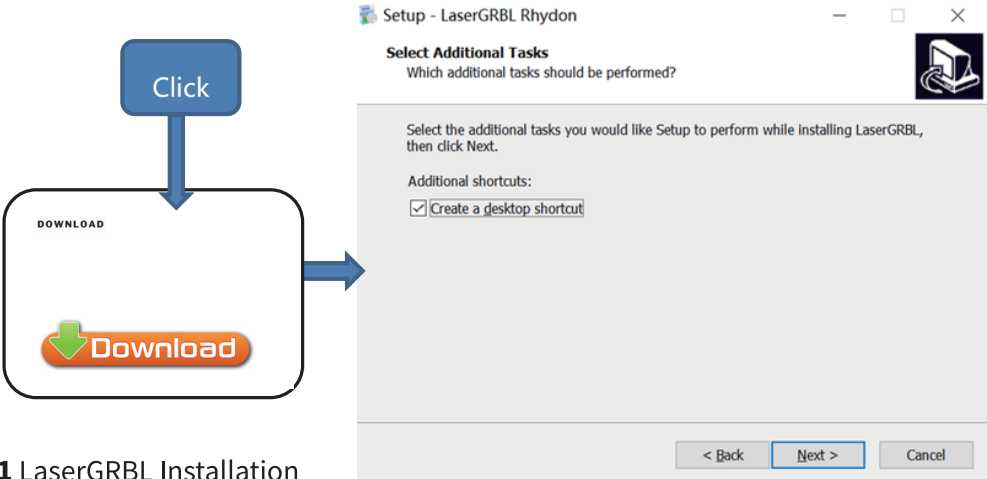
Click

DOWNLOAD

Download

1 LaserGRBL Installation

Setup - LaserGRBL Rhydon

Select Additional Tasks
Which additional tasks should be performed?

Select the additional tasks you would like Setup to perform while installing LaserGRBL, then click Next.

Additional shortcuts:

Create a desktop shortcut

< Back

Next >

Cancel